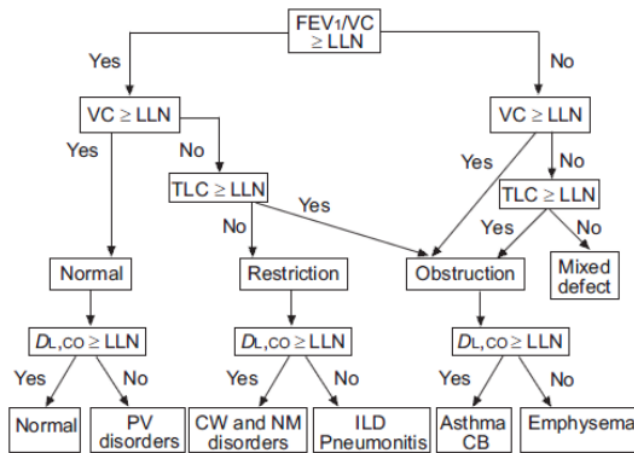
$FEV_1/VC \geq LLN$

Yes

No

$VC \geq LLN$

$VC \geq LLN$

Yes

No

Yes

No

$TLC \geq LLN$

$TLC \geq LLN$

Yes

No

Yes

No

Normal

Restriction

Obstruction

Mixed defect

$D_L,CO \geq LLN$

$D_L,CO \geq LLN$

$D_L,CO \geq LLN$

Yes

No

Yes

No

Yes

No

Normal

PV disorders

CW and NM disorders

ILD Pneumonitis

Asthma CB

Emphysema